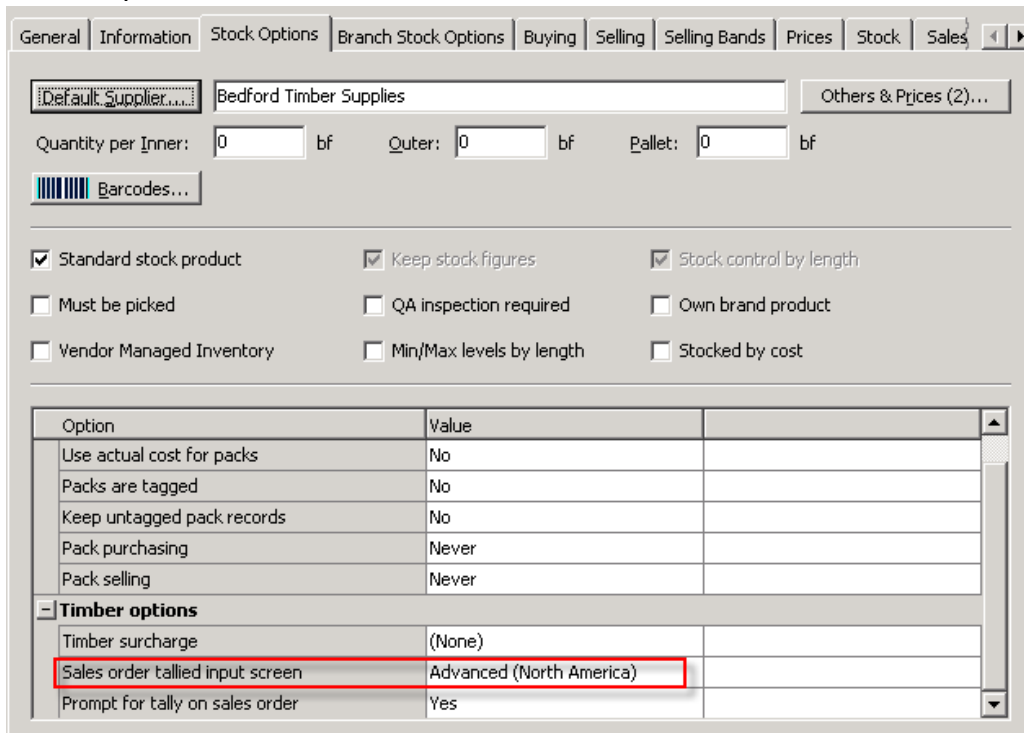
General | Information | Stock Options | Branch Stock Options | Buying | Selling | Selling Bands | Prices | Stock | Sales

Default Supplier... Bedford Timber Supplies

Others & Prices (2)...

Quantity per Inner: 0 bf Outer: 0 bf Pallet: 0 bf

Barcodes...

Standard stock product

Keep stock figures

Stock control by length

Must be picked

QA inspection required

Own brand product

Vendor Managed Inventory

Min/Max levels by length

Stocked by cost

| Option | Value | |
|---|---|---|
| Use actual cost for packs | No | |
| Packs are tagged | No | |
| Keep untagged pack records | No | |
| Pack purchasing | Never | |
| Pack selling | Never | |
| **Timber options** | | |
| Timber surcharge | (None) | |
| Sales order tallied input screen | Advanced (North America) | |
| Prompt for tally on sales order | Yes | |